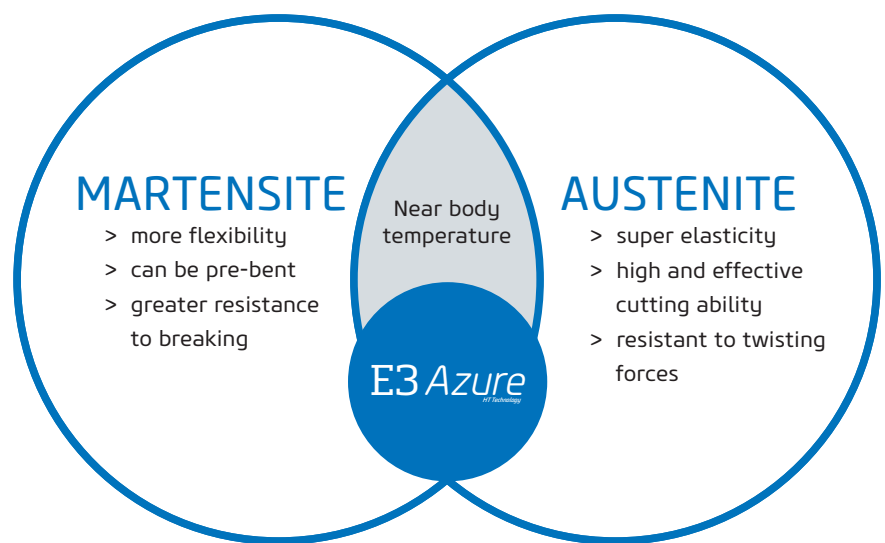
MARTENSITE
> more flexibility
> can be pre-bent
> greater resistance to breaking

Near body temperature

E3 Azure
HT Technology

AUSTENITE
> super elasticity
> high and effective cutting ability
> resistant to twisting forces